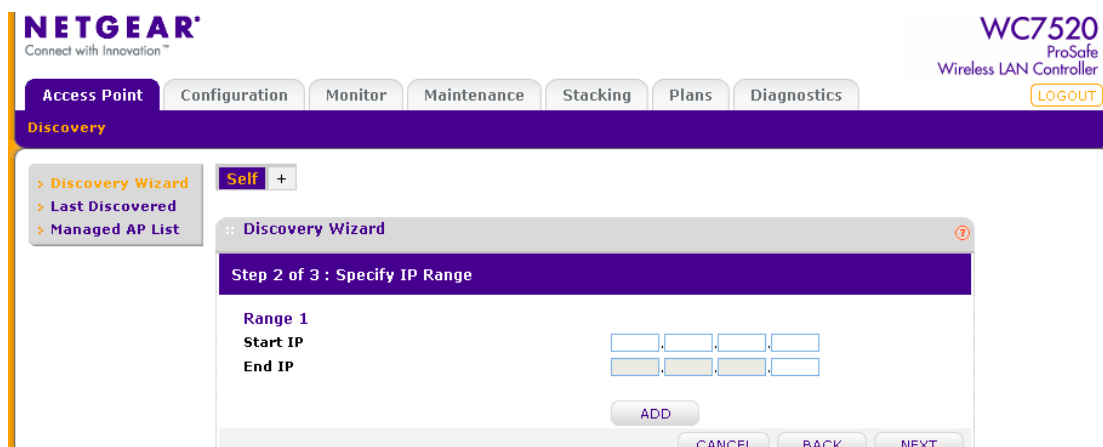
NETGEAR®
Connect with Innovation™

WC7520
ProSafe
Wireless LAN Controller

Access Point | Configuration | Monitor | Maintenance | Stacking | Plans | Diagnostics

LOGOUT

Discovery

Discovery Wizard
Last Discovered
Managed AP List

Self +

Discovery Wizard

Step 2 of 3 : Specify IP Range

Range 1
Start IP
End IP

ADD

CANCEL BACK NEXT